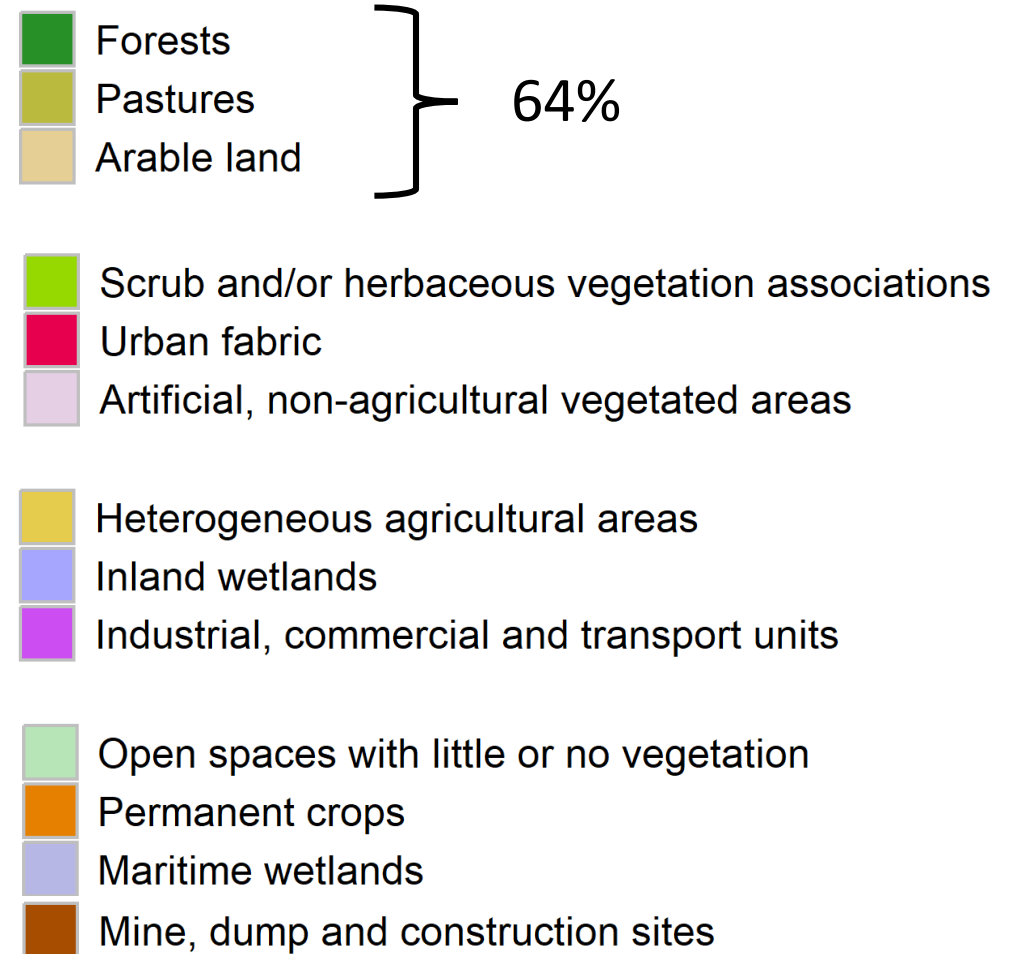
Forests
Pastures
Arable land

64%

Scrub and/or herbaceous vegetation associations
Urban fabric
Artificial, non-agricultural vegetated areas

Heterogeneous agricultural areas
Inland wetlands
Industrial, commercial and transport units

Open spaces with little or no vegetation
Permanent crops
Maritime wetlands
Mine, dump and construction sites